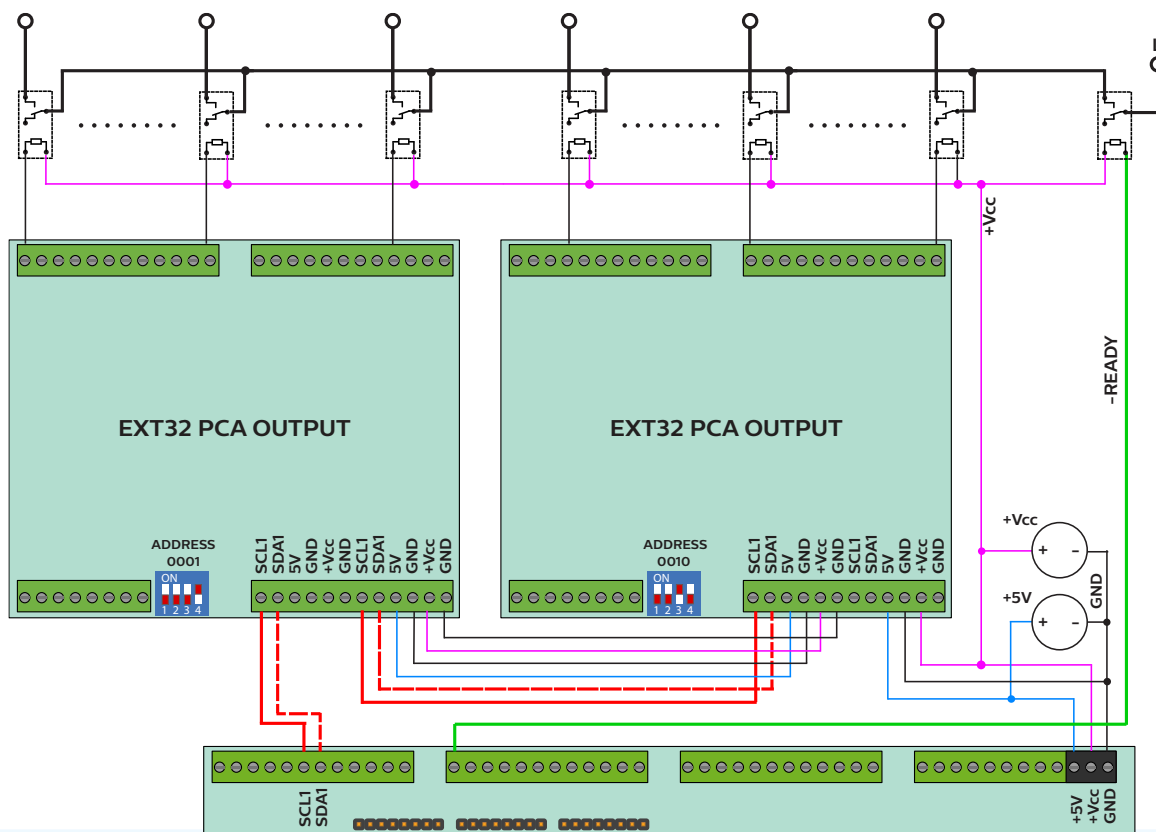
+Vcc

-READY

EXT32 PCA OUTPUT

EXT32 PCA OUTPUT

ADDRESS
0001

ON
1 2 3 4

SCL1 SDA1 5V GND +Vcc GND SCL1 SDA1 5V GND +Vcc GND

ADDRESS
0010

ON
1 2 3 4

SCL1 SDA1 5V GND +Vcc GND SCL1 SDA1 5V GND +Vcc GND

+Vcc
+ -

+5V
+ -

GND

SCL1 SDA1

+5V +Vcc GND